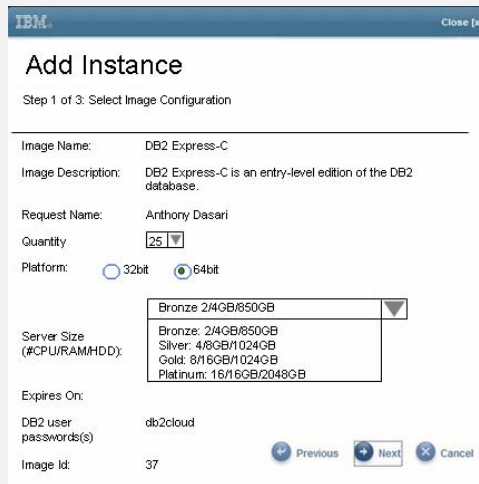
IBM.

Close [x

Add Instance

Step 1 of 3: Select Image Configuration

Image Name: DB2 Express-C

Image Description: DB2 Express-C is an entry-level edition of the DB2 database.

Request Name: Anthony Dasari

Quantity 25

Platform: 32bit 64bit

Server Size (#CPU/RAM/HDD): Bronze 2/4GB/850GB

Bronze: 2/4GB/850GB
Silver: 4/8GB/1024GB
Gold: 8/16GB/1024GB
Platinum: 16/16GB/2048GB

Expires On:

DB2 user passwords(s) db2cloud

Image Id: 37

Previous Next Cancel